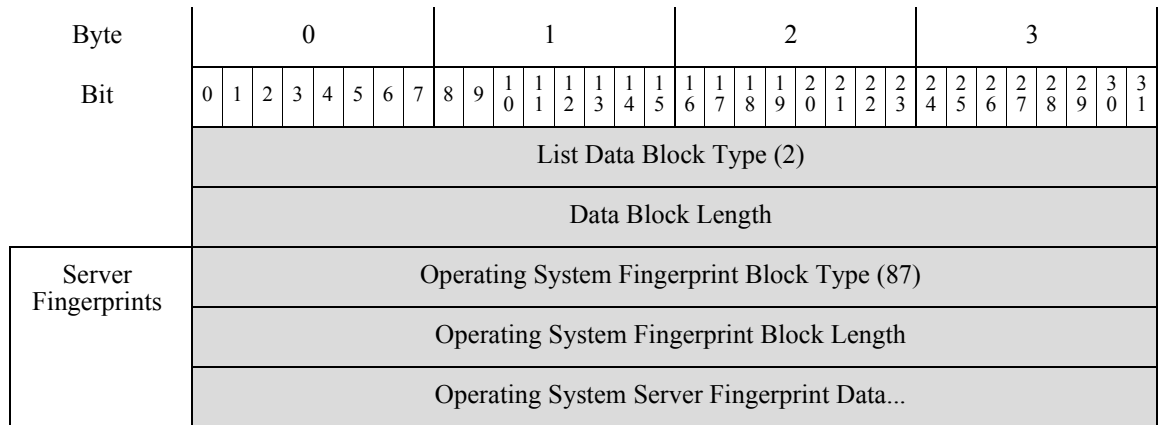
| Byte | 0 | 1 | 2 | 3 |
|---|---|---|---|---|
| Bit | 0 1 2 3 4 5 6 7 | 8 9 10 11 12 13 14 15 | 16 17 18 19 20 21 22 23 | 24 25 26 27 28 29 30 31 |
| | List Data Block Type (2) | | | |
| | Data Block Length | | | |
| Server Fingerprints | Operating System Fingerprint Block Type (87) | | | |
| | Operating System Fingerprint Block Length | | | |
| | Operating System Server Fingerprint Data... | | | |